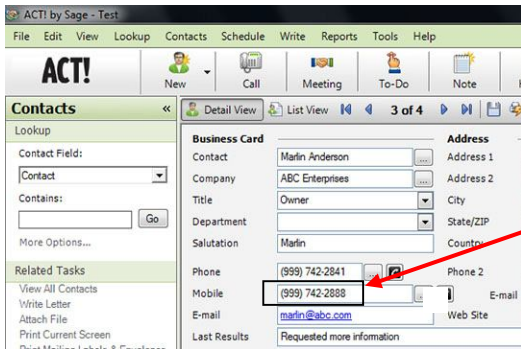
ACT! by Sage - Test

File Edit View Lookup Contacts Schedule Write Reports Tools Help

ACT!

New Call Meeting To-Do Note

Contacts «

Lookup

Contact Field:

Contact

Contains:

Go

More Options...

Related Tasks

View All Contacts
Write Letter
Attach File
Print Current Screen
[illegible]

Detail View List View 3 of 4

Business Card

Contact Marlin Anderson
Company ABC Enterprises
Title Owner
Department
Salutation Marlin

Phone (999) 742-2841
Mobile (999) 742-2888
E-mail marlin@abc.com
Last Results Requested more information

Address
Address 1
Address 2
City
State/ZIP
Country
Phone 2
E-mail
Web Site